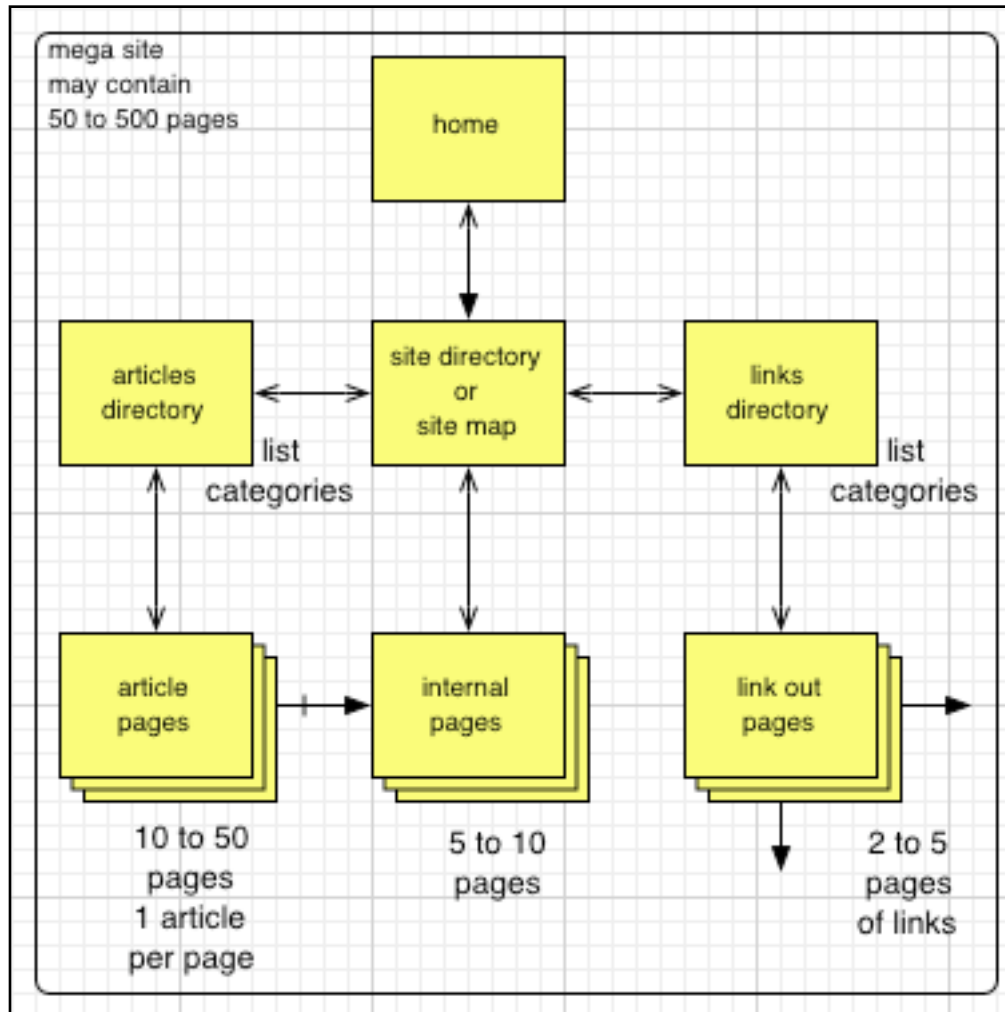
mega site
may contain
50 to 500 pages

home

articles
directory

site directory
or
site map

links
directory

list
categories

list
categories

article
pages

internal
pages

link out
pages

10 to 50
pages
1 article
per page

5 to 10
pages

2 to 5
pages
of links